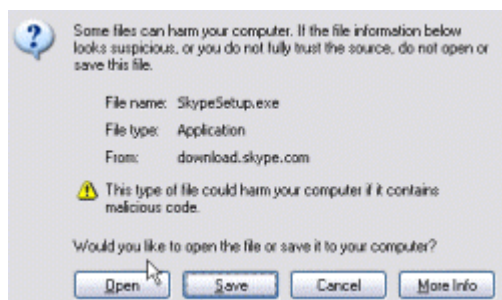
Some files can harm your computer. If the file information below looks suspicious, or you do not fully trust the source, do not open or save this file.

File name: SkypeSetup.exe

File type: Application

From: download.skype.com

This type of file could harm your computer if it contains malicious code.

Would you like to open the file or save it to your computer?

Open

Save

Cancel

More Info